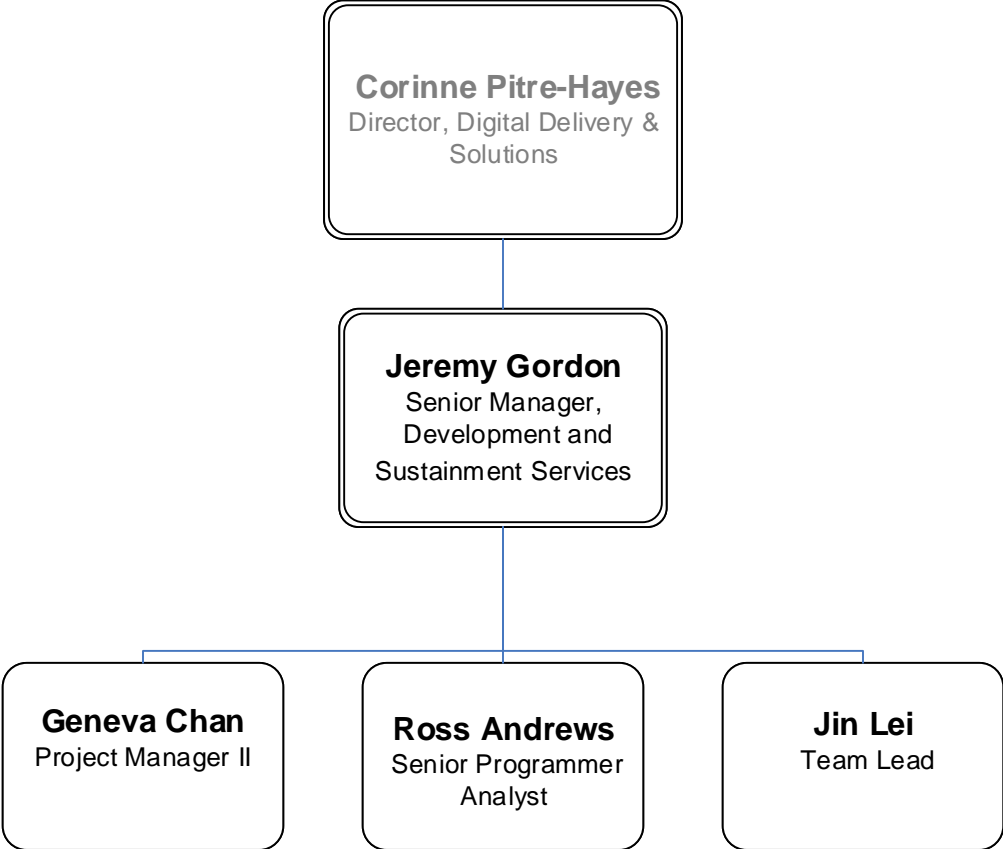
Corinne Pitre-Hayes
Director, Digital Delivery & Solutions

Jeremy Gordon
Senior Manager, Development and Sustainment Services

Geneva Chan
Project Manager II

Ross Andrews
Senior Programmer Analyst

Jin Lei
Team Lead